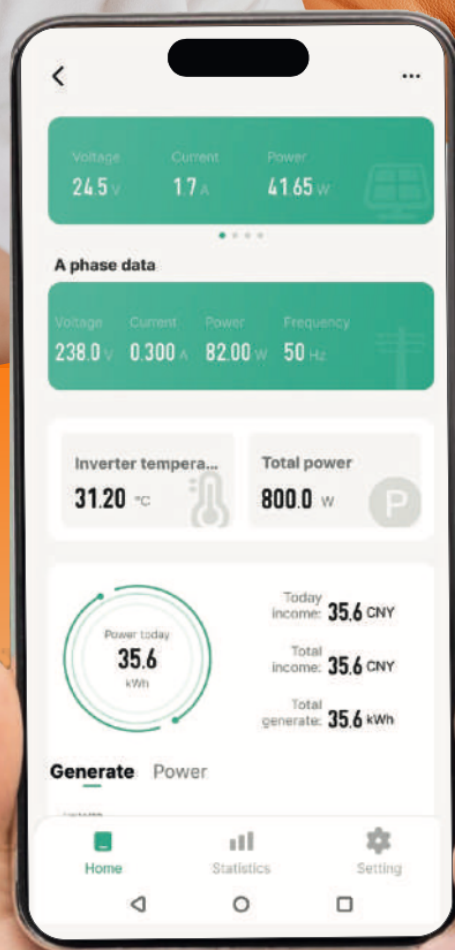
<

...

Voltage 24.5 V
Current 1.7 A
Power 41.65 W

A phase data

Voltage 238.0 V
Current 0.300 A
Power 82.00 W
Frequency 50 Hz

Inverter tempera...
31.20 °C

Total power
800.0 W

P

Power today
35.6
kWh

Today income: 35.6 CNY

Total income: 35.6 CNY

Total generate: 35.6 kWh

Generate Power

Home
Statistics
Setting